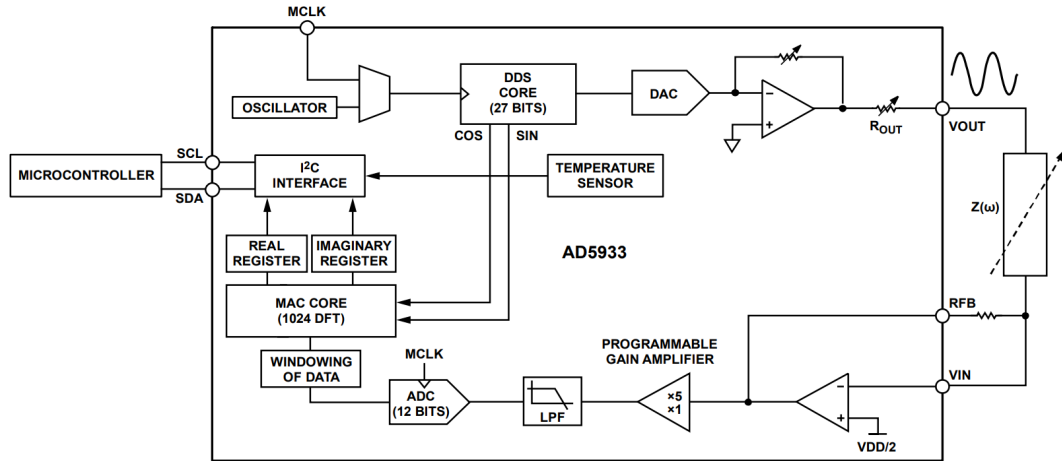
MCLK

OSCILLATOR

DDS CORE (27 BITS)

COS SIN

DAC

$R_{OUT}$

VOUT

MICROCONTROLLER

SCL

SDA

I$^2$C INTERFACE

TEMPERATURE SENSOR

$Z(\omega)$

REAL REGISTER

IMAGINARY REGISTER

AD5933

MAC CORE (1024 DFT)

RFB

PROGRAMMABLE GAIN AMPLIFIER

WINDOWING OF DATA

MCLK

ADC (12 BITS)

LPF

×5 ×1

VIN

VDD/2